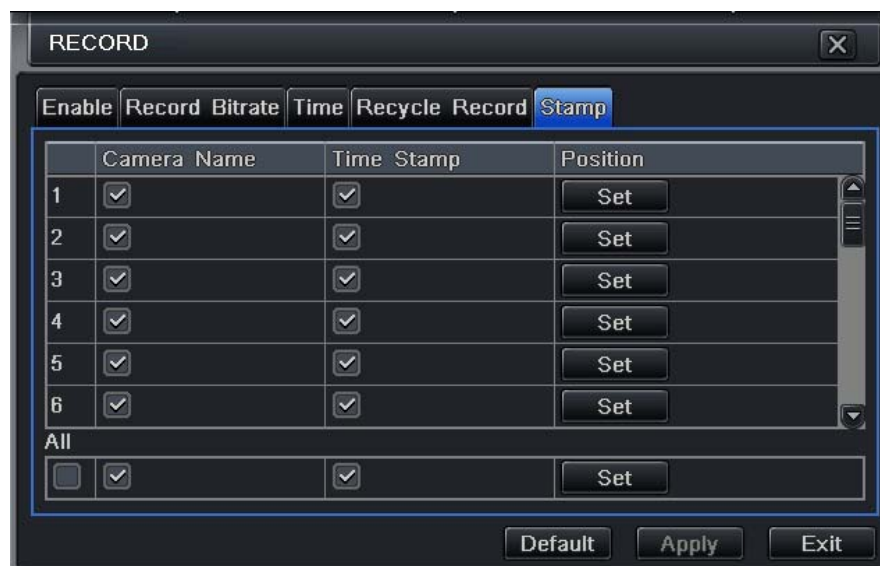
RECORD

Enable Record Bitrate Time Recycle Record Stamp

| | Camera Name | Time Stamp | Position |
|---|---|---|---|
| 1 | ☑ | ☑ | Set |
| 2 | ☑ | ☑ | Set |
| 3 | ☑ | ☑ | Set |
| 4 | ☑ | ☑ | Set |
| 5 | ☑ | ☑ | Set |
| 6 | ☑ | ☑ | Set |

All

| ☐ | ☑ | ☑ | Set |
|---|---|---|---|

Default Apply Exit